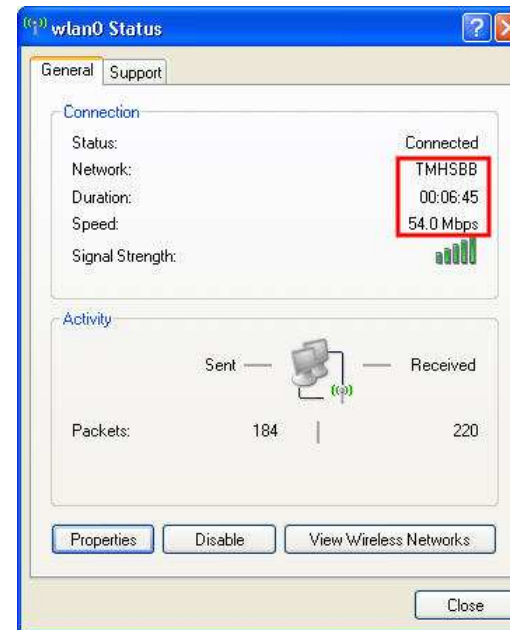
wlan0 Status

?

General Support

Connection

Status: Connected

Network: TMHSBB

Duration: 00:06:45

Speed: 54.0 Mbps

Signal Strength:

Activity

Sent — — Received

Packets: 184 | 220

Properties Disable View Wireless Networks

Close